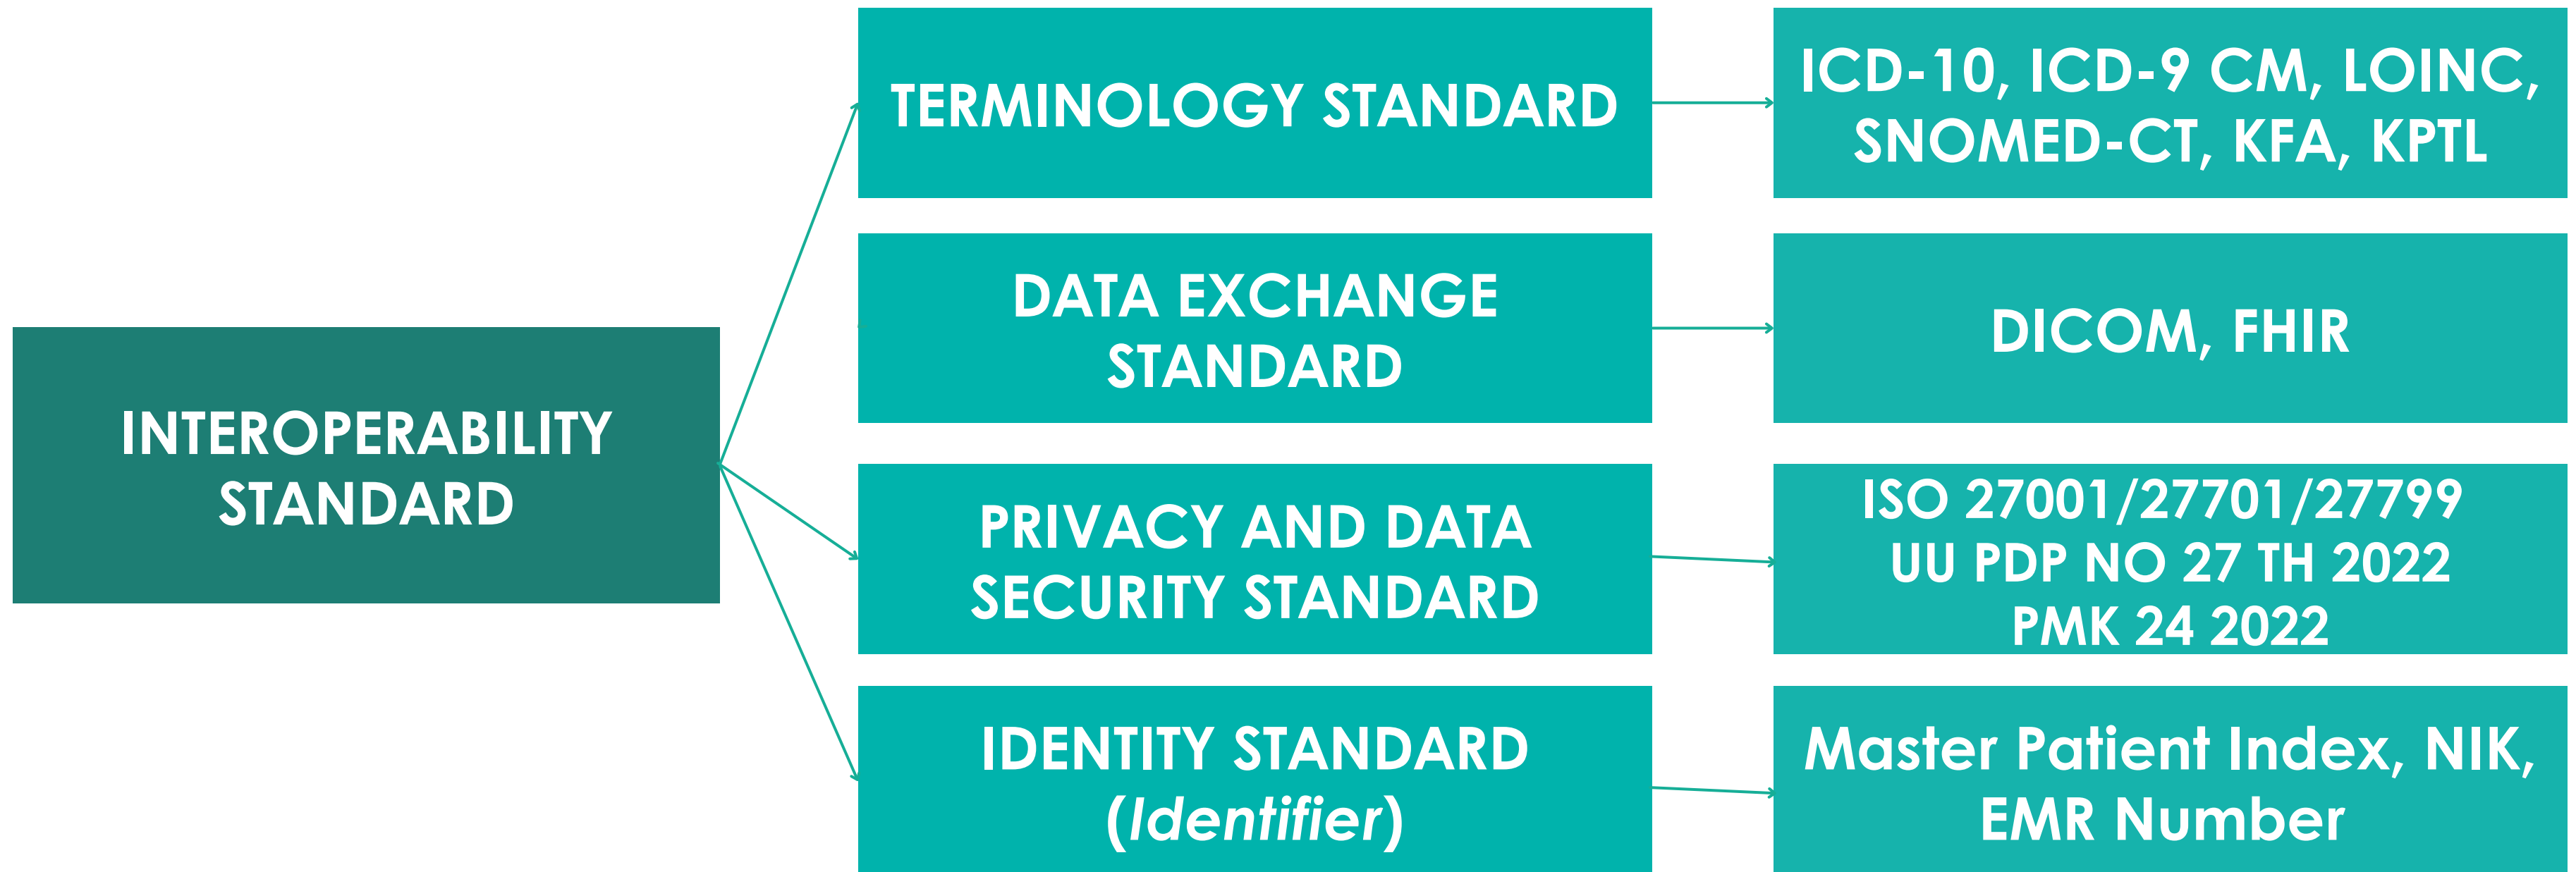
INTEROPERABILITY STANDARD

TERMINOLOGY STANDARD

ICD-10, ICD-9 CM, LOINC, SNOMED-CT, KFA, KPTL

DATA EXCHANGE STANDARD

DICOM, FHIR

PRIVACY AND DATA SECURITY STANDARD

ISO 27001/27701/27799
UU PDP NO 27 TH 2022
PMK 24 2022

IDENTITY STANDARD (*Identifier*)

Master Patient Index, NIK, EMR Number